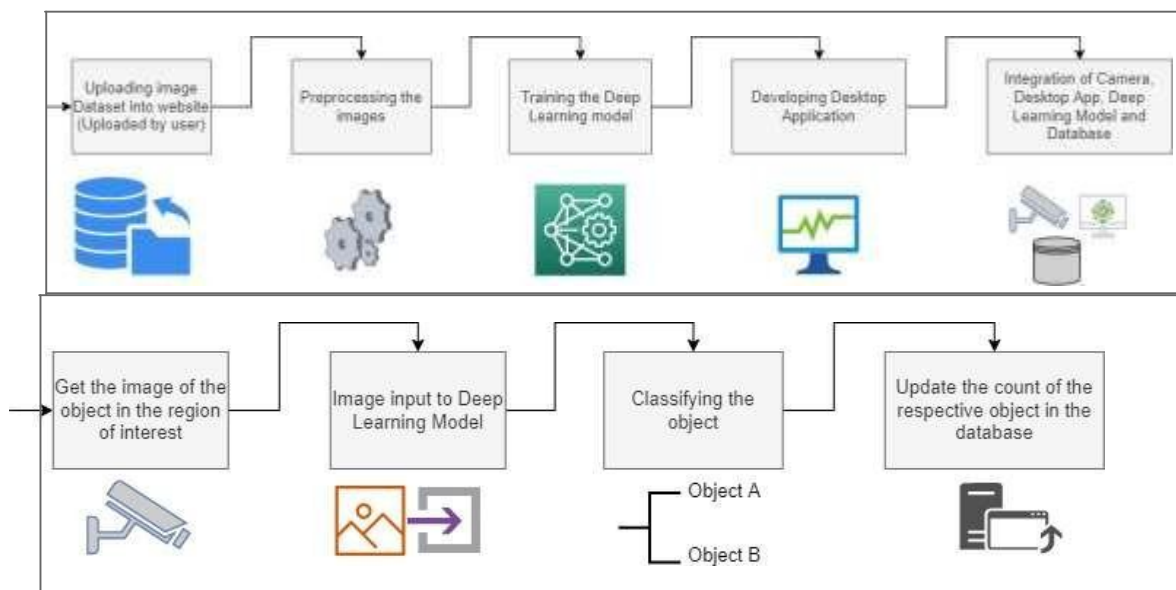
Uploading image Dataset into website (Uploaded by user)

Preprocessing the images

Training the Deep Learning model

Developing Desktop Application

Integration of Camera, Desktop App, Deep Learning Model and Database

Get the image of the object in the region of interest

Image input to Deep Learning Model

Classifying the object

Object A

Object B

Update the count of the respective object in the database